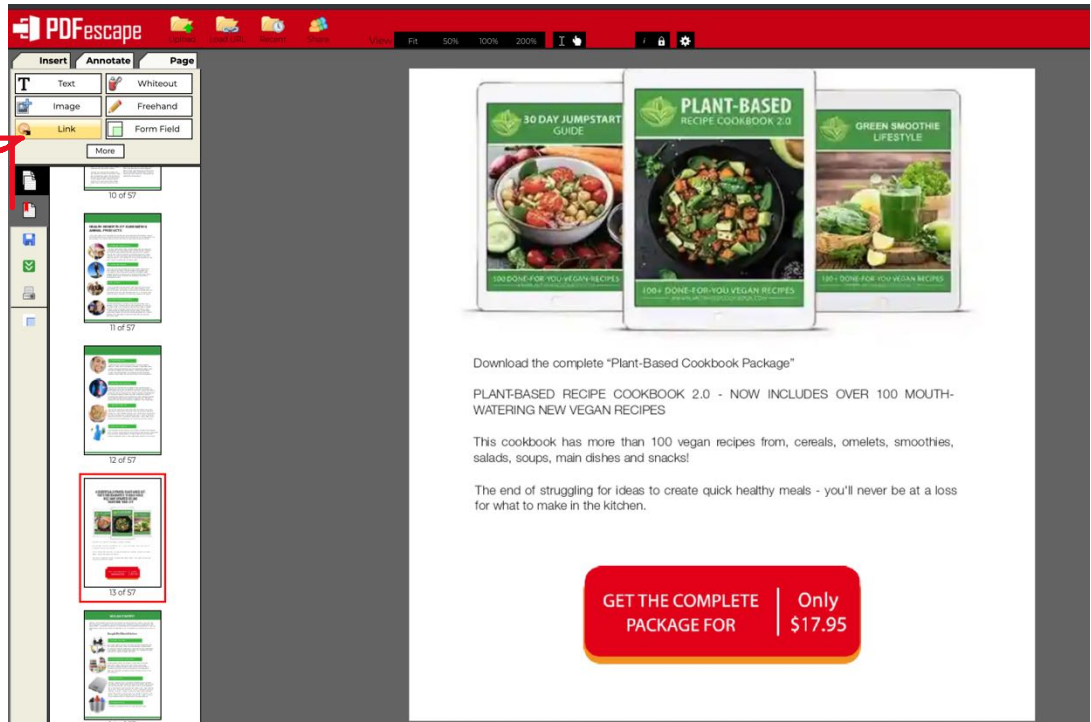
PDFescape

View Fit 50% 100% 200%

Insert Annotate Page

Text Whiteout
Image Freehand
Link Form Field
More

10 of 57
11 of 57
12 of 57
13 of 57

30 DAY JUMPSTART GUIDE
100 DONE-FOR-YOU VEGAN RECIPES

PLANT-BASED RECIPE COOKBOOK 2.0
100+ DONE-FOR-YOU VEGAN RECIPES

GREEN SMOOTHIE LIFESTYLE
100 DONE-FOR-YOU VEGAN RECIPES

Download the complete "Plant-Based Cookbook Package"

PLANT-BASED RECIPE COOKBOOK 2.0 - NOW INCLUDES OVER 100 MOUTH-WATERING NEW VEGAN RECIPES

This cookbook has more than 100 vegan recipes from, cereals, omelets, smoothies, salads, soups, main dishes and snacks!

The end of struggling for ideas to create quick healthy meals - you'll never be at a loss for what to make in the kitchen.

GET THE COMPLETE PACKAGE FOR | Only $17.95